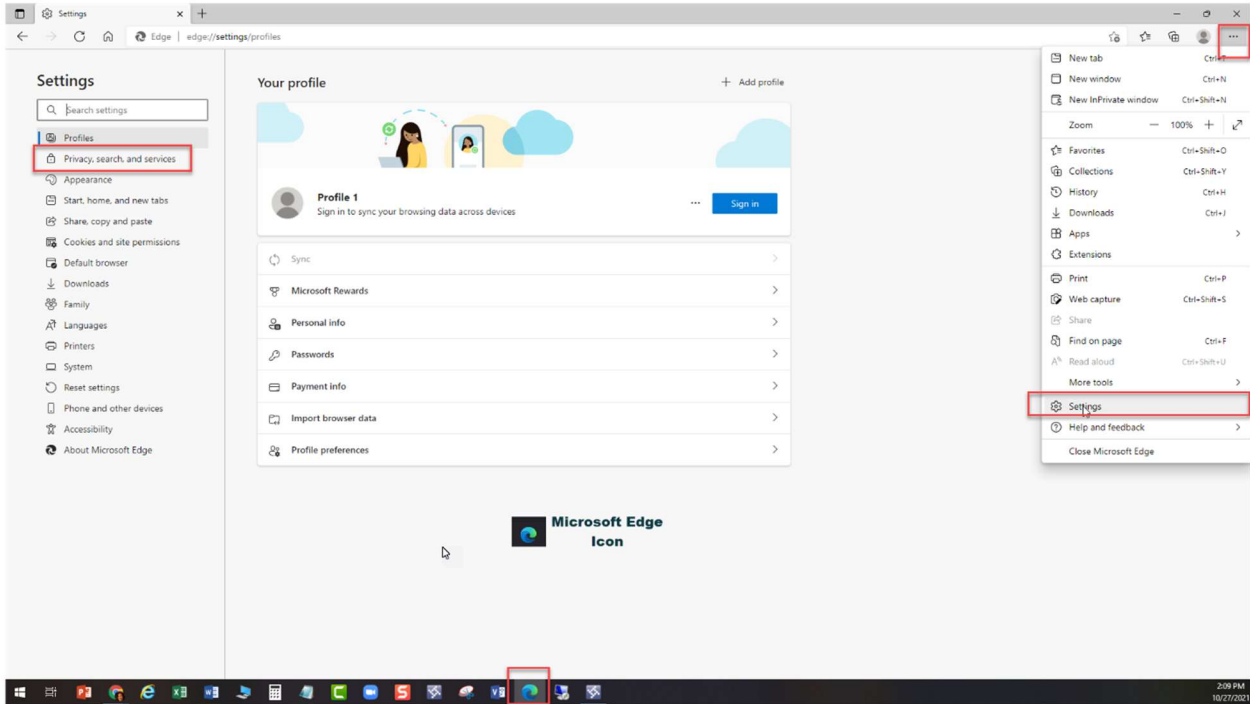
Settings

Edge | edge://settings/profiles

Settings

Search settings

Profiles
Privacy, search, and services
Appearance
Start, home, and new tabs
Share, copy and paste
Cookies and site permissions
Default browser
Downloads
Family
Languages
Printers
System
Reset settings
Phone and other devices
Accessibility
About Microsoft Edge

Your profile

+ Add profile

Profile 1
Sign in to sync your browsing data across devices

Sign in

Sync
Microsoft Rewards
Personal info
Passwords
Payment info
Import browser data
Profile preferences

Microsoft Edge Icon

New tab Ctrl+T
New window Ctrl+N
New InPrivate window Ctrl+Shift+N
Zoom — 100% +
Favorites Ctrl+Shift+O
Collections Ctrl+Shift+Y
History Ctrl+H
Downloads Ctrl+J
Apps
Extensions
Print Ctrl+P
Web capture Ctrl+Shift+S
Share
Find on page Ctrl+F
Read aloud Ctrl+Shift+U
More tools
Settings
Help and feedback
Close Microsoft Edge

2:09 PM
10/27/2021